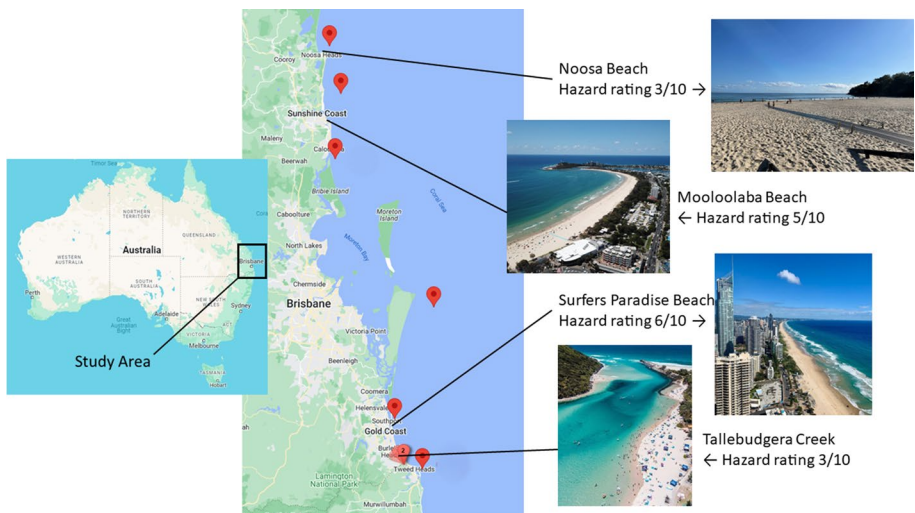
Timor Sea
Australia
NORTHERN TERRITORY
QUEENSLAND
WESTERN AUSTRALIA
SOUTH AUSTRALIA
NEW SOUTH WALES
Brisbane
Perth
Adelaide
Sydney
Great Australian Bight
VICTORIA
TASMANIA
Hobart
Study Area

Noosa Heads
Cooroy
Sunshine Coast
Maleny
Caloundra
Beerwah
Bribie Island
Caboolture
Moreton Island
Coral Sea
North Lakes
Moreton Bay
Chermside
Brisbane
Victoria Point
Beenleigh
Coomera
Helensvale
Southport
Gold Coast
Burleigh Heads
2
Tweed Heads
Lamington National Park
Murwillumbah

Noosa Beach
Hazard rating 3/10 →

Mooloolaba Beach
← Hazard rating 5/10

Surfers Paradise Beach
Hazard rating 6/10 →

Tallebudgera Creek
← Hazard rating 3/10